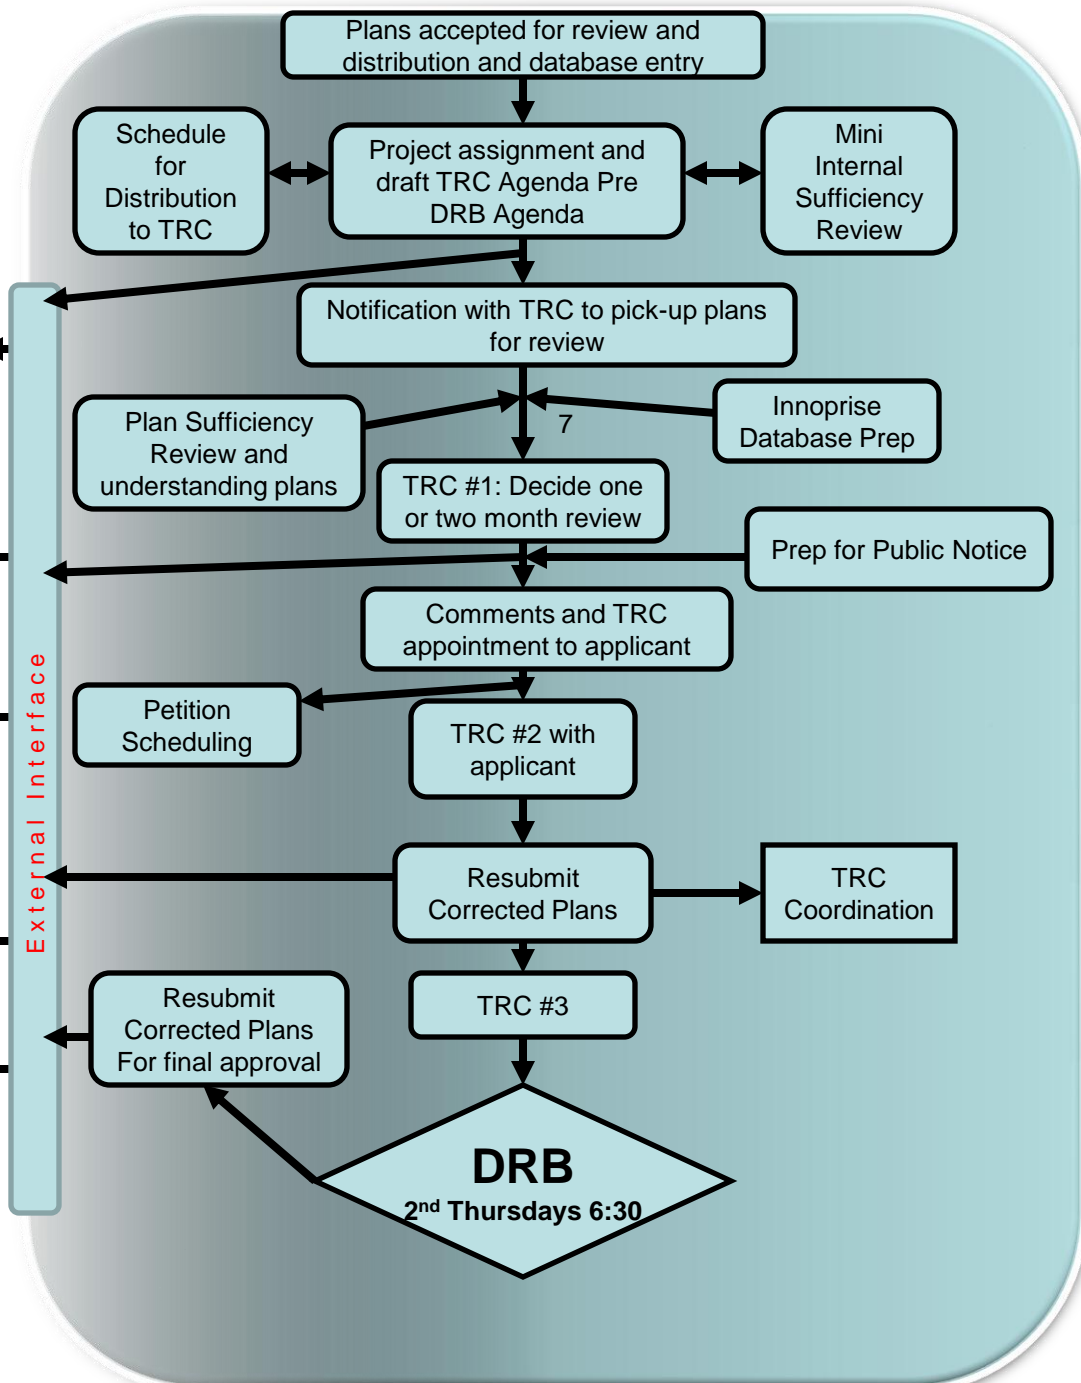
Plans accepted for review and distribution and database entry

Schedule for Distribution to TRC

Project assignment and draft TRC Agenda Pre DRB Agenda

Mini Internal Sufficiency Review

External Interface

Notification with TRC to pick-up plans for review

Plan Sufficiency Review and understanding plans

7

Innoprise Database Prep

TRC #1: Decide one or two month review

Prep for Public Notice

Comments and TRC appointment to applicant

Petition Scheduling

TRC #2 with applicant

Resubmit Corrected Plans

TRC Coordination

Resubmit Corrected Plans For final approval

TRC #3

DRB
2$^{nd}$ Thursdays 6:30